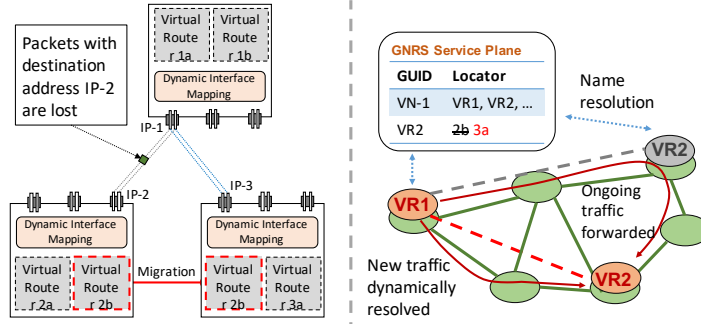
Virtual Router 1a

Virtual Router 1b

Dynamic Interface Mapping

Packets with destination address IP-2 are lost

IP-1

IP-2

IP-3

Dynamic Interface Mapping

Virtual Router 2a

Virtual Router 2b

Migration

Dynamic Interface Mapping

Virtual Router 2b

Virtual Router 3a

GNRS Service Plane

| GUID | Locator |
|---|---|
| VN-1 | VR1, VR2, ... |
| VR2 | ~~2b~~ 3a |

Name resolution

VR2

VR1

Ongoing traffic forwarded

New traffic dynamically resolved

VR2